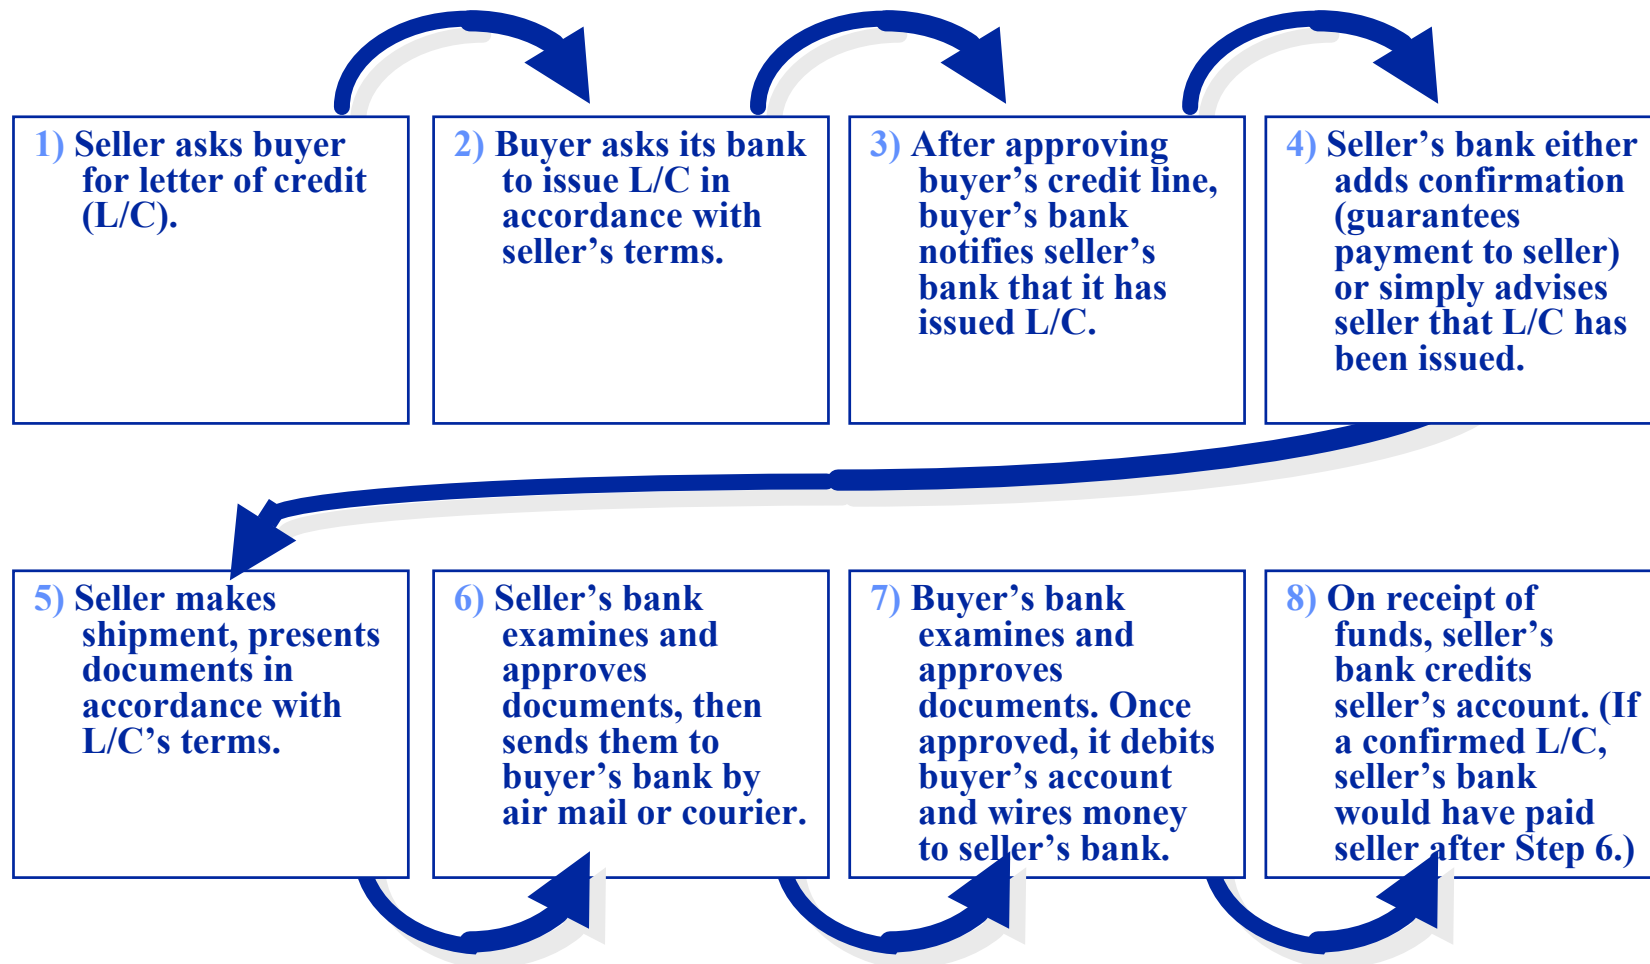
1) Seller asks buyer for letter of credit (L/C).

2) Buyer asks its bank to issue L/C in accordance with seller’s terms.

3) After approving buyer’s credit line, buyer’s bank notifies seller’s bank that it has issued L/C.

4) Seller’s bank either adds confirmation (guarantees payment to seller) or simply advises seller that L/C has been issued.

5) Seller makes shipment, presents documents in accordance with L/C’s terms.

6) Seller’s bank examines and approves documents, then sends them to buyer’s bank by air mail or courier.

7) Buyer’s bank examines and approves documents. Once approved, it debits buyer’s account and wires money to seller’s bank.

8) On receipt of funds, seller’s bank credits seller’s account. (If a confirmed L/C, seller’s bank would have paid seller after Step 6.)